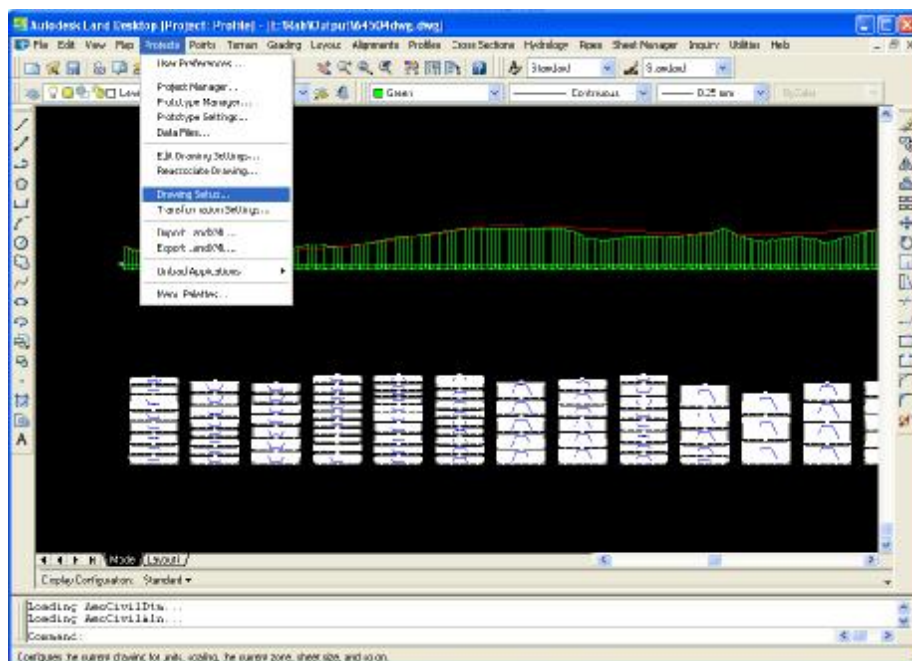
Autodesk Land Desktop [Project: Profile] - [L:\Mab\Output\64504dwg.dwg]

File Edit View Map Projects Points Terrain Grading Layout Alignments Profiles Cross Sections Hydrology Rows Sheet Manager Inquiry Utilities Help

New Preferences...
Project Manager...
Prototype Manager...
Prototype Settings...
Data Files...
EM Drawing Settings...
Reassociate Drawing...
Drawing Setup...
Transformation Settings...
Import LandXML...
Export LandXML...
Unload Applications
Menu Palettes...

Standard
Standard
Green
Continuous
0.25 mm
ByColor

Model Layout1

Display Configuration: Standard

Loading AecCivilDta...
Loading AecCivilaln...
Command:

Configures the current drawing for units, scaling, the current zone, sheet size, and so on.